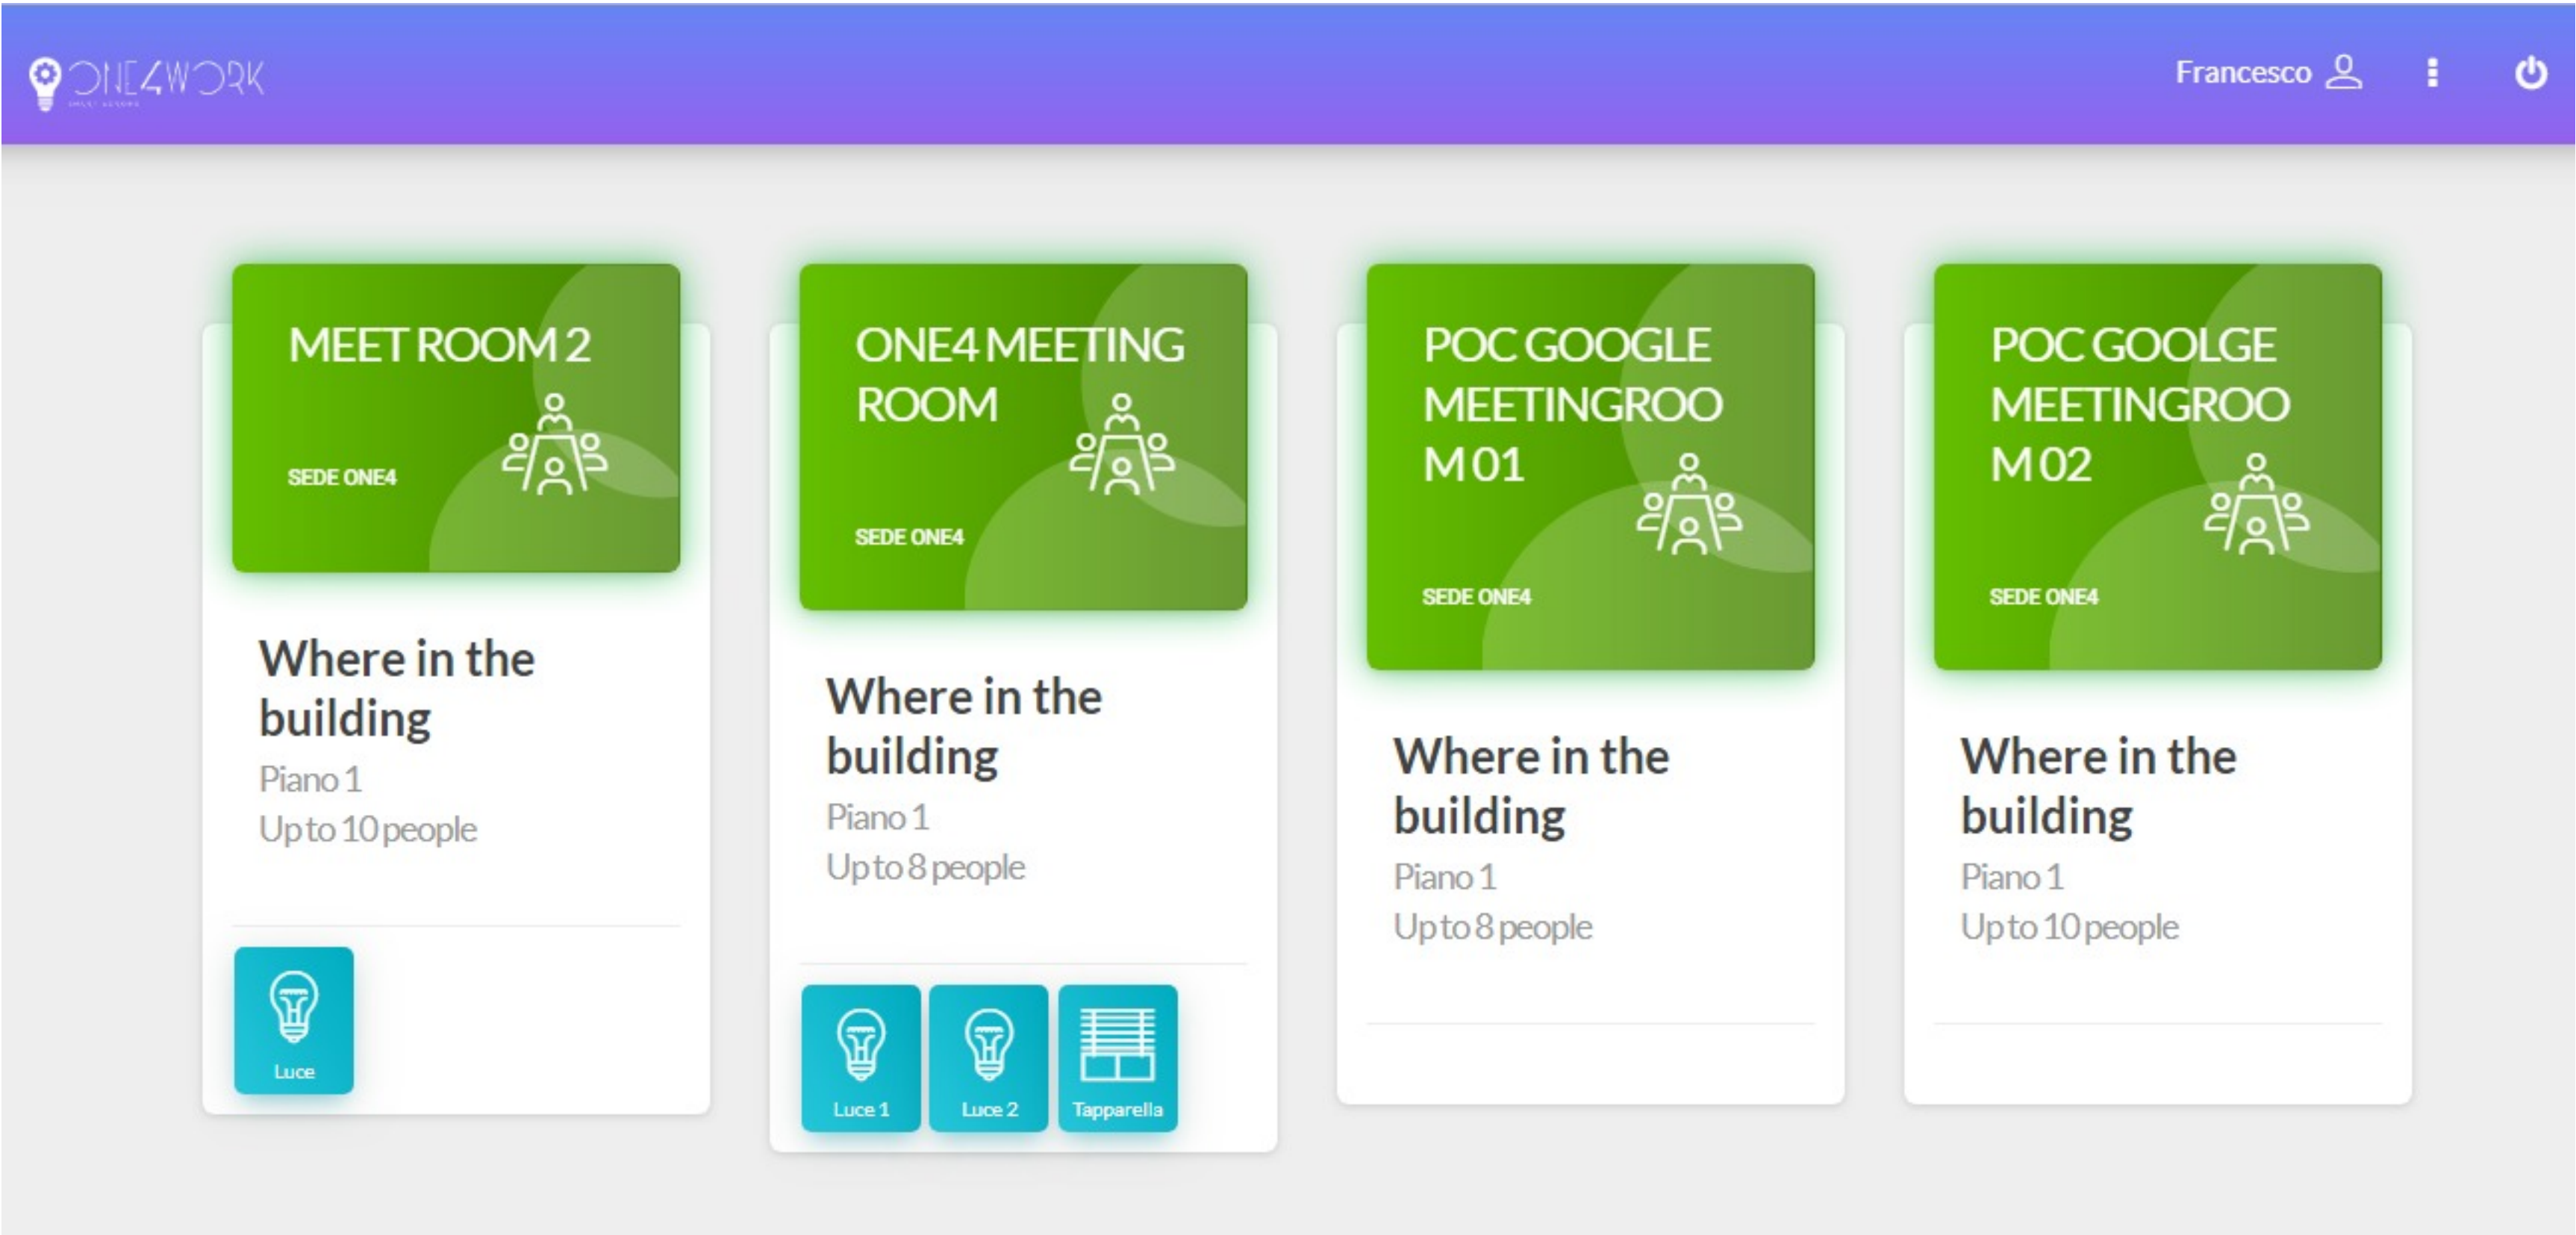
ONE4WORK

Francesco

MEET ROOM 2

SEDE ONE4

Where in the building

Piano 1

Up to 10 people

Luce

ONE4 MEETING ROOM

SEDE ONE4

Where in the building

Piano 1

Up to 8 people

Luce 1

Luce 2

Tapparella

POC GOOGLE MEETINGROOM 01

SEDE ONE4

Where in the building

Piano 1

Up to 8 people

POC GOOLGE MEETINGROOM 02

SEDE ONE4

Where in the building

Piano 1

Up to 10 people